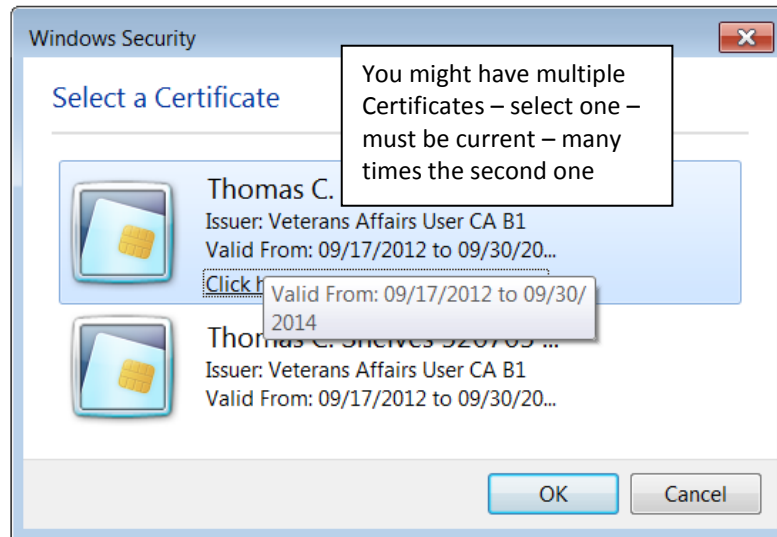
Windows Security

Select a Certificate

You might have multiple Certificates – select one – must be current – many times the second one

Thomas C.
Issuer: Veterans Affairs User CA B1
Valid From: 09/17/2012 to 09/30/20...
Click h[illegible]

Valid From: 09/17/2012 to 09/30/2014

Thomas C. Shelves 520705 ...
Issuer: Veterans Affairs User CA B1
Valid From: 09/17/2012 to 09/30/20...

OK
Cancel